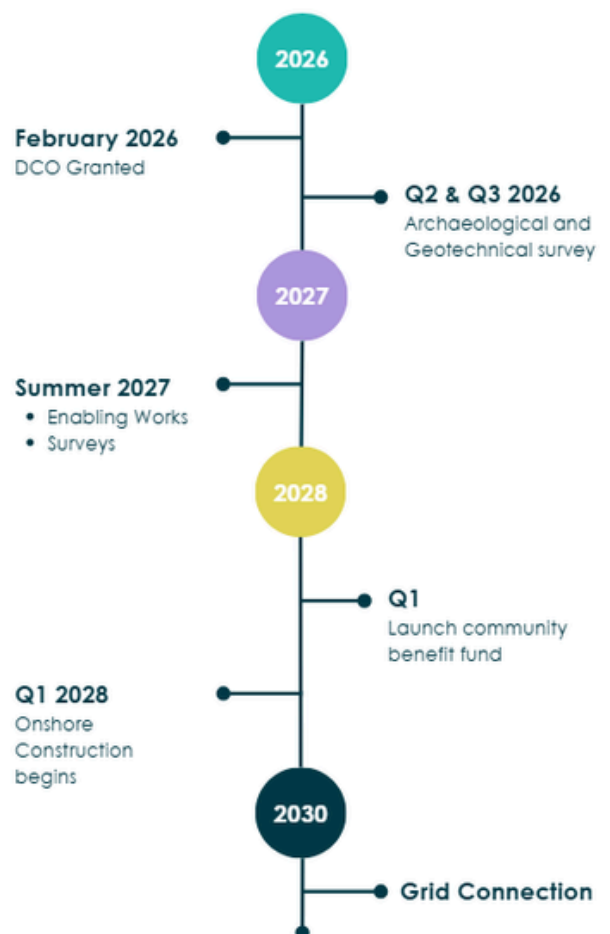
2026

**February 2026**
DCO Granted

**Q2 & Q3 2026**
Archaeological and Geotechnical survey

2027

**Summer 2027**
- Enabling Works
- Surveys

2028

**Q1**
Launch community benefit fund

**Q1 2028**
Onshore Construction begins

2030

**Grid Connection**